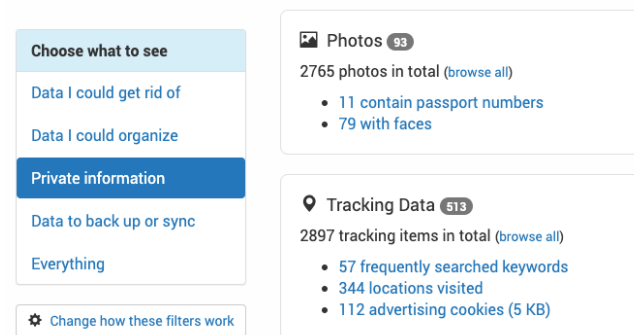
Choose what to see

Data I could get rid of

Data I could organize

Private information

Data to back up or sync

Everything

Change how these filters work

Photos 93

2765 photos in total (browse all)

- 11 contain passport numbers
- 79 with faces

Tracking Data 513

2897 tracking items in total (browse all)

- 57 frequently searched keywords
- 344 locations visited
- 112 advertising cookies (5 KB)